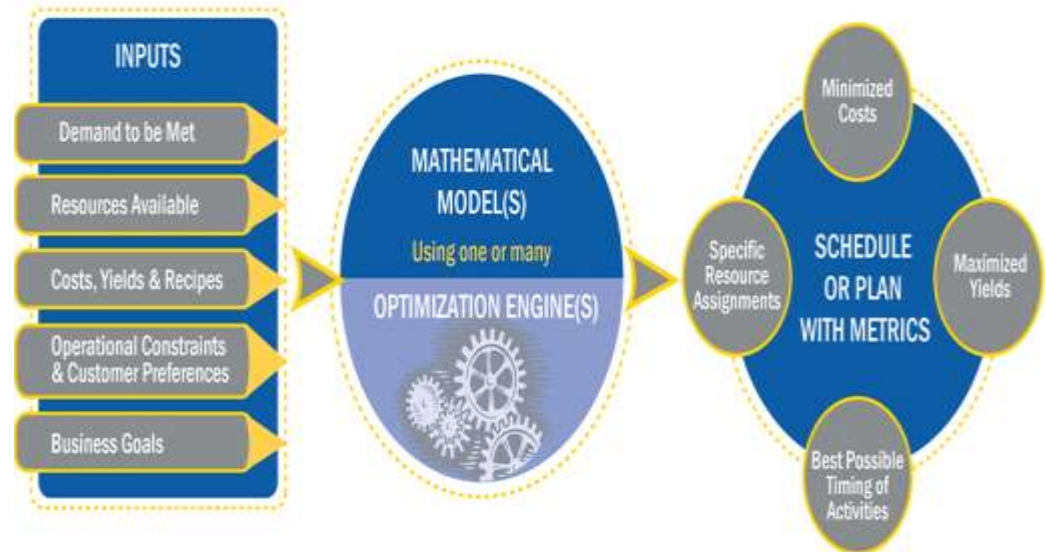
INPUTS

Demand to be Met

Resources Available

Costs, Yields & Recipes

Operational Constraints & Customer Preferences

Business Goals

MATHEMATICAL MODEL(S)

Using one or many

OPTIMIZATION ENGINE(S)

SCHEDULE OR PLAN WITH METRICS

Minimized Costs

Specific Resource Assignments

Maximized Yields

Best Possible Timing of Activities